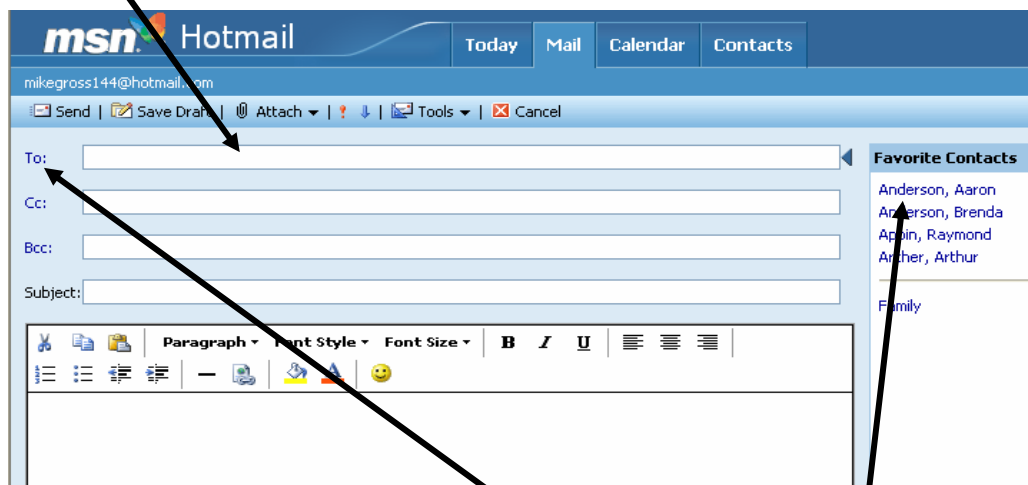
msn Hotmail

Today | Mail | Calendar | Contacts

mikegross144@hotmail.com

Send | Save Draft | Attach | Tools | Cancel

To:

Cc:

Bcc:

Subject:

Paragraph Font Style Font Size B I U

Favorite Contacts

Anderson, Aaron
Anderson, Brenda
Appin, Raymond
Archer, Arthur

Family